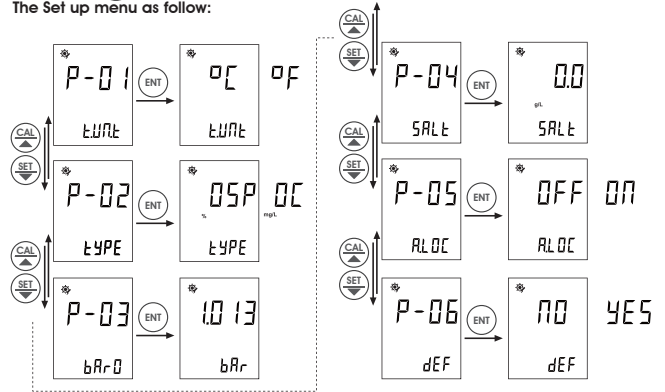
The Set up menu as follow:

P-01 ENT °C °F
tUnt tUnt

CAL SET

P-02 ENT OSP OC
% mg/L
tYPE tYPE

CAL SET

P-03 ENT 1.013
bArO bAr

CAL SET

P-04 ENT 0.0
g/L
SALt SALt

CAL SET

P-05 ENT OFF On
ALOC ALOC

CAL SET

P-06 ENT nO YES
dEF dEF